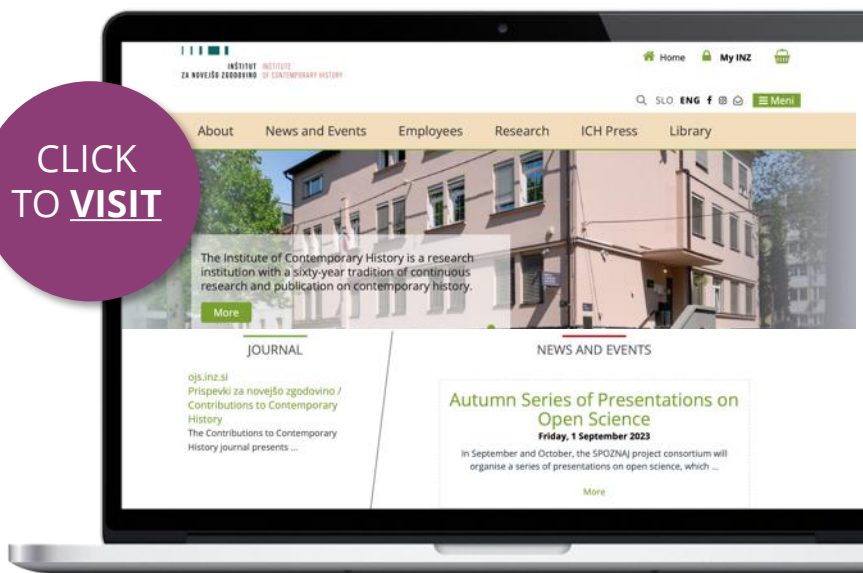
CLICK TO **VISIT**

INŠTITUT ZA NOVEJŠO ZGODOVINO INSTITUTE OF CONTEMPORARY HISTORY

Home My INZ

SLO ENG Meni

About News and Events Employees Research ICH Press Library

The Institute of Contemporary History is a research institution with a sixty-year tradition of continuous research and publication on contemporary history.

More

JOURNAL

ojs.inz.si
Prispevki za novejšo zgodovino / Contributions to Contemporary History
The Contributions to Contemporary History journal presents ...

NEWS AND EVENTS

Autumn Series of Presentations on Open Science
Friday, 1 September 2023
In September and October, the SPOZNAJ project consortium will organise a series of presentations on open science, which ...
More